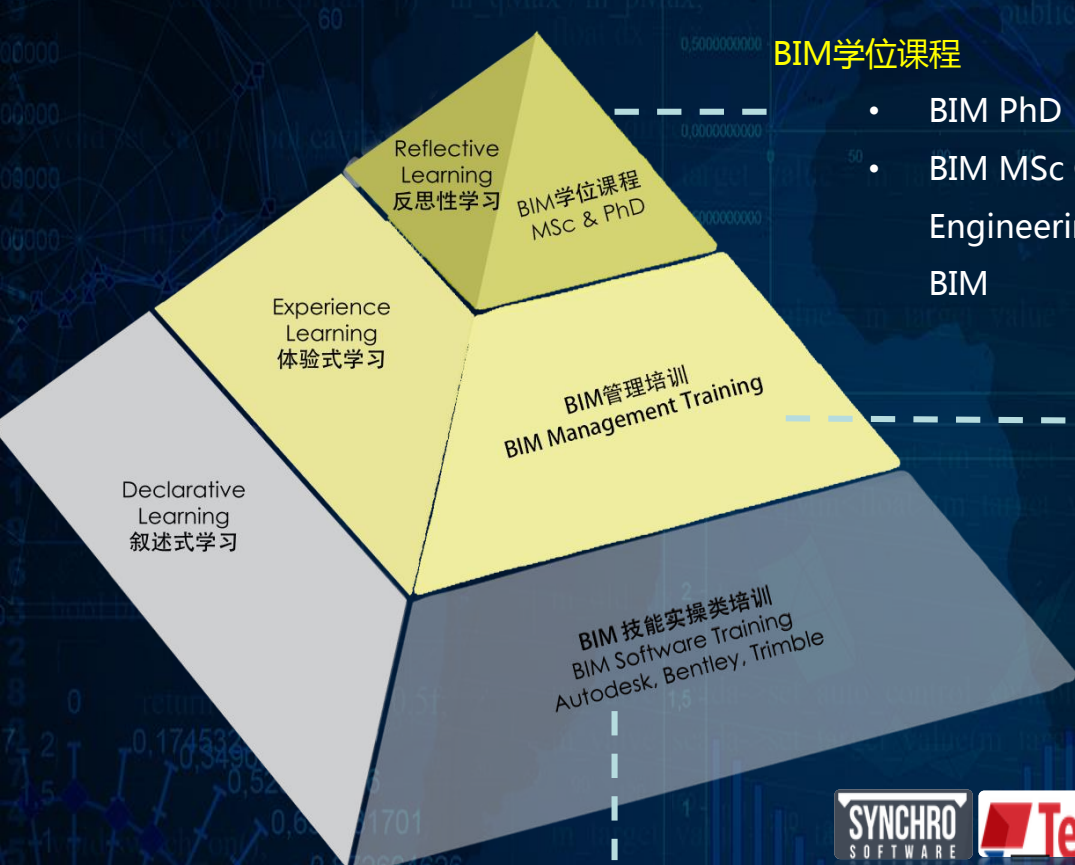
BIM学位课程

• BIM PhD
• BIM MSc
Engineeri
BIM

Reflective Learning 反思性学习

BIM学位课程 MSc & PhD

Experience Learning 体验式学习

BIM管理培训 BIM Management Training

Declarative Learning 叙述式学习

BIM 技能实操类培训 BIM Software Training Autodesk, Bentley, Trimble

SYNCHRO SOFTWARE

Te